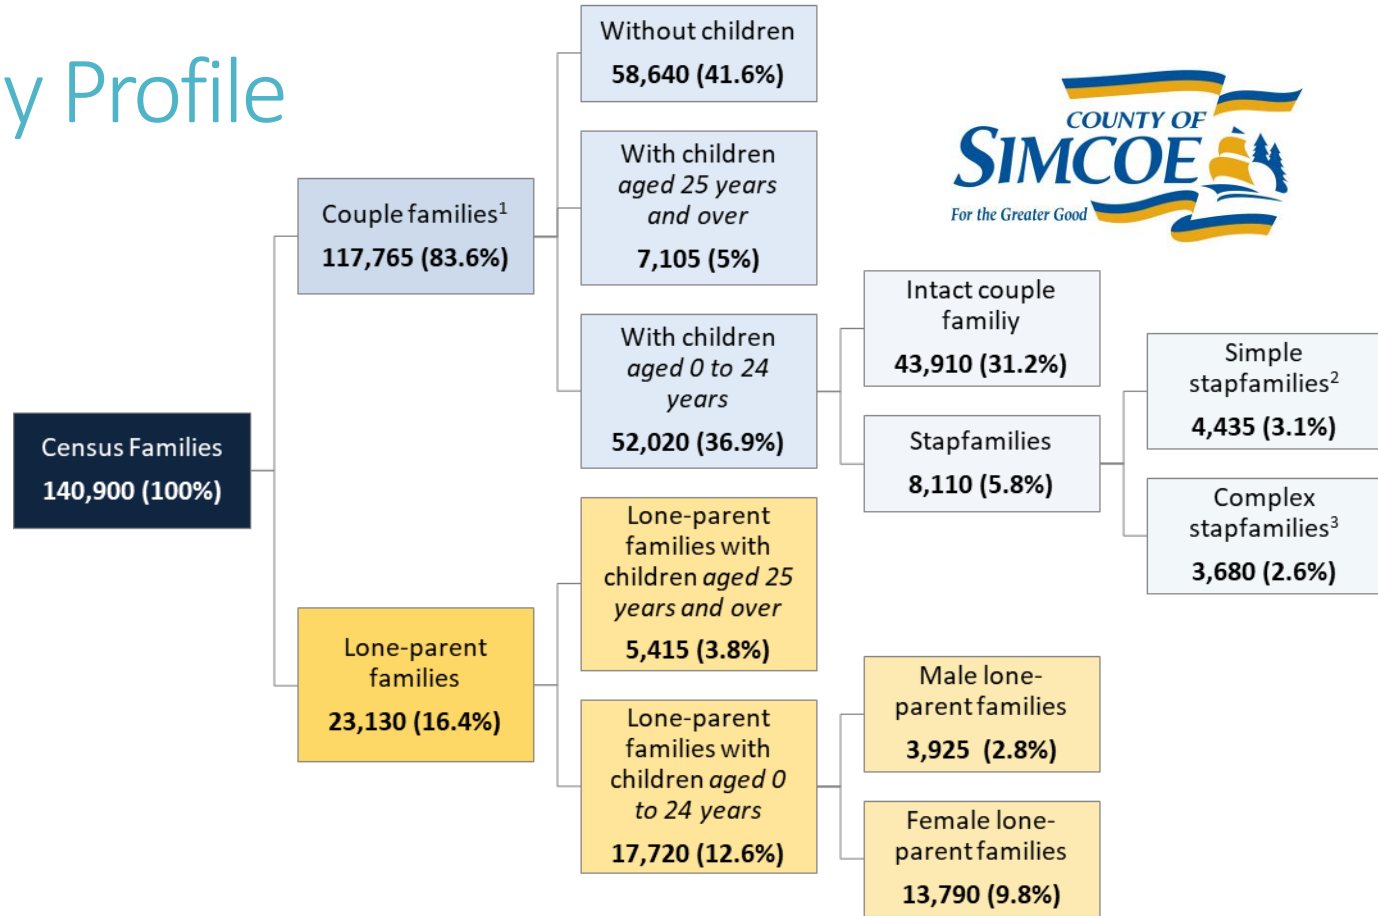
y Profile

COUNTY OF SIMCOE
For the Greater Good

Census Families
140,900 (100%)

Couple families$^1$
117,765 (83.6%)

Without children
58,640 (41.6%)

With children aged 25 years and over
7,105 (5%)

With children aged 0 to 24 years
52,020 (36.9%)

Intact couple familiy
43,910 (31.2%)

Stapfamilies
8,110 (5.8%)

Simple stapfamilies$^2$
4,435 (3.1%)

Complex stapfamilies$^3$
3,680 (2.6%)

Lone-parent families
23,130 (16.4%)

Lone-parent families with children aged 25 years and over
5,415 (3.8%)

Lone-parent families with children aged 0 to 24 years
17,720 (12.6%)

Male lone-parent families
3,925 (2.8%)

Female lone-parent families
13,790 (9.8%)